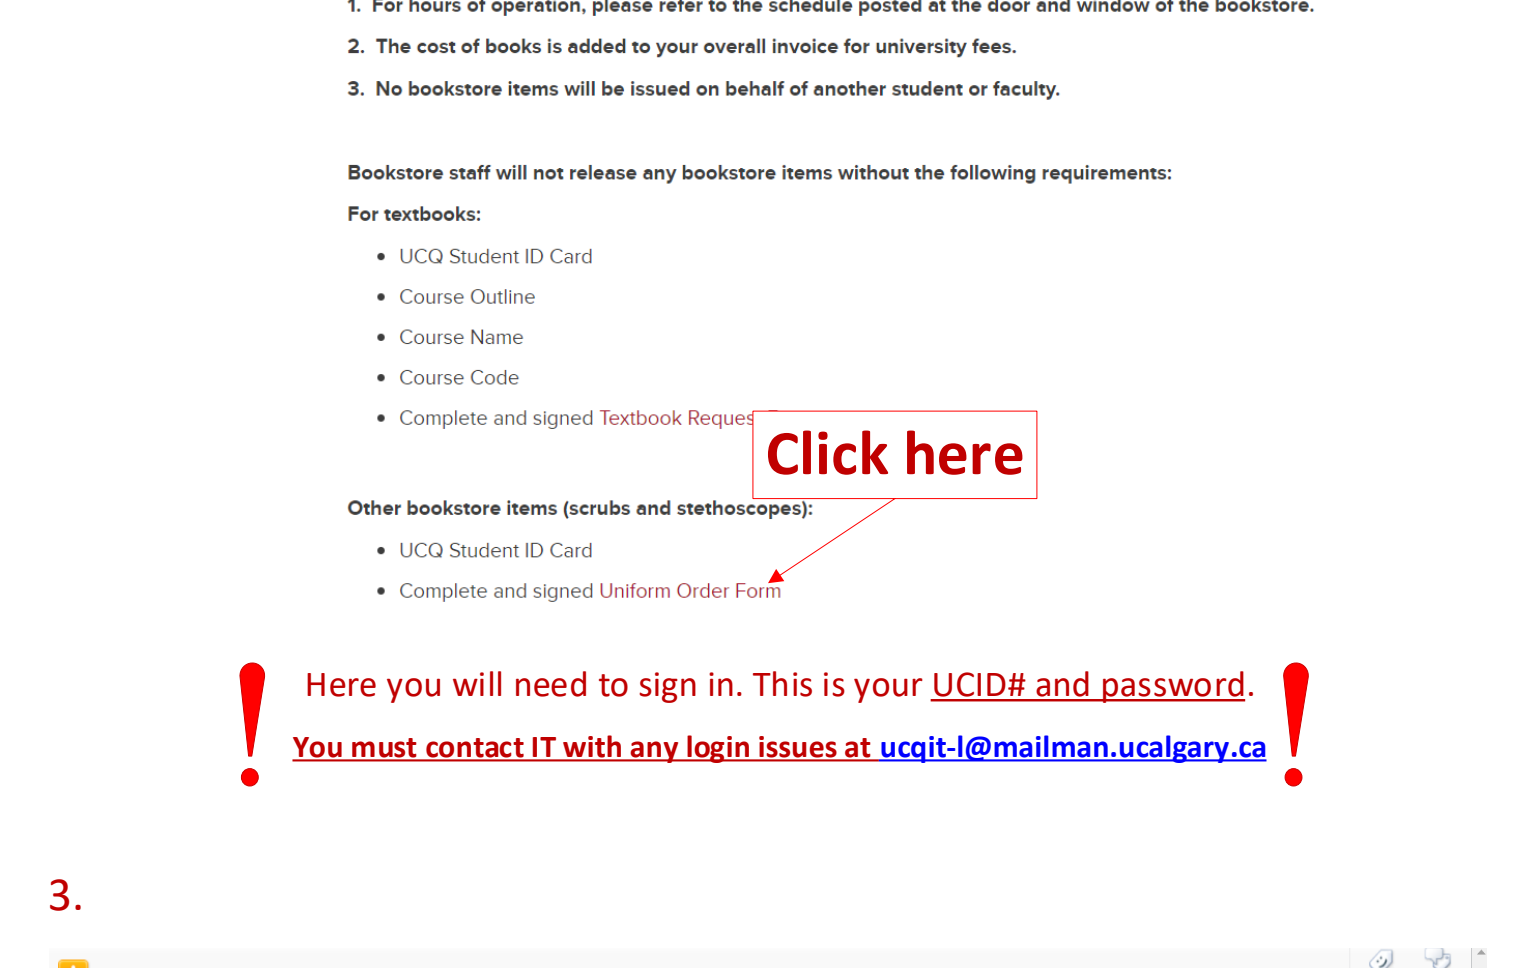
1. For hours of operation, please refer to the schedule posted at the door and window of the bookstore.

2. The cost of books is added to your overall invoice for university fees.

3. No bookstore items will be issued on behalf of another student or faculty.

Bookstore staff will not release any bookstore items without the following requirements:

For textbooks:

- UCQ Student ID Card
- Course Outline
- Course Name
- Course Code
- Complete and signed Textbook Reques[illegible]

Click here

Other bookstore items (scrubs and stethoscopes):

- UCQ Student ID Card
- Complete and signed Uniform Order Form

Here you will need to sign in. This is your UCID# and password.

You must contact IT with any login issues at ucqit-l@mailman.ucalgary.ca

3.